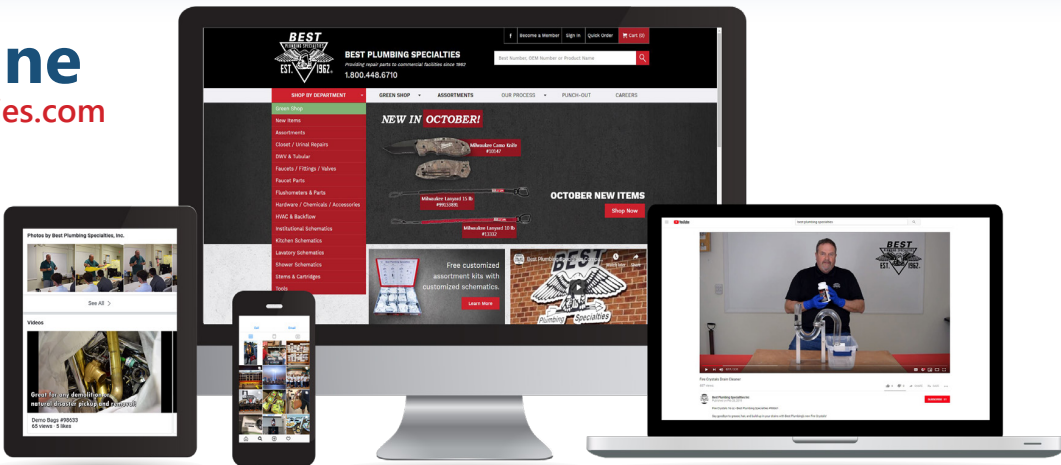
ne
es.com

BEST
PLUMBING SPECIALTIES
EST. 1962

BEST PLUMBING SPECIALTIES
Providing repair parts to commercial facilities since 1962
1.800.448.6710

f | Become a Member | Sign In | Quick Order | Cart (0)

Best Number, OEM Number or Product Name

SHOP BY DEPARTMENT | GREEN SHOP | ASSORTMENTS | OUR PROCESS | PUNCH-OUT | CAREERS

Green Shop
New Items
Assortments
Closet / Urinal Repairs
DWV & Tubular
Faucets / Fittings / Valves
Faucet Parts
Flushometers & Parts
Hardware / Chemicals / Accessories
HVAC & Backflow
Institutional Schematics
Kitchen Schematics
Lavatory Schematics
Shower Schematics
Stems & Cartridges
Tools

NEW IN OCTOBER!
Milwaukee Camo Knife #10547
Milwaukee Lanyard 15 lb #9615906
Milwaukee Lanyard 10 lb #11102
OCTOBER NEW ITEMS
Shop Now

Free customized assortment kits with customized schematics.
Learn More

Best Plumbing Specialties

Photos by Best Plumbing Specialties, Inc.
See All
Videos
Great for any demolition or natural disaster pickup and removal!
Demo Bags #98033
65 views · 5 likes

YouTube
best plumbing specialties
Pro-Cryolator Drain Cleaner
SUBSCRIBE